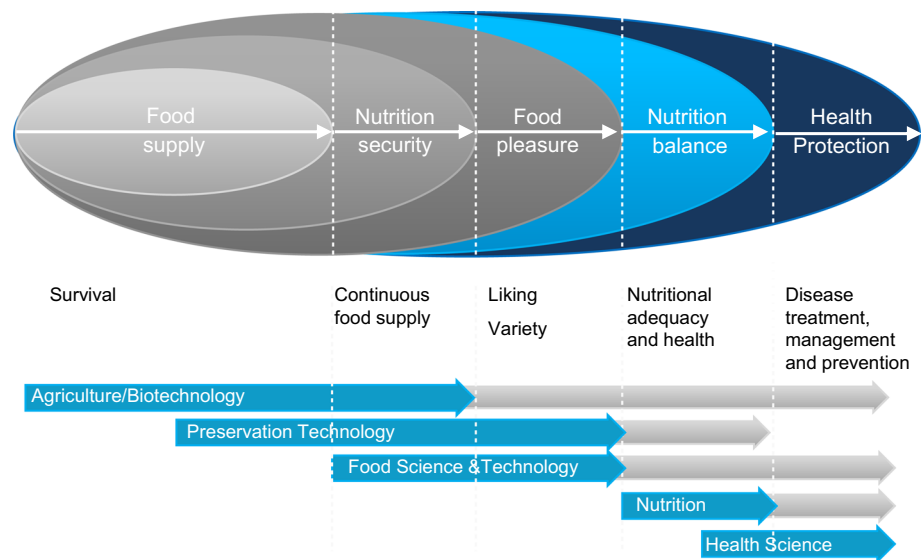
Food supply

Nutrition security

Food pleasure

Nutrition balance

Health Protection

Survival

Continuous food supply

Liking

Variety

Nutritional adequacy and health

Disease treatment, management and prevention

Agriculture/Biotechnology

Preservation Technology

Food Science &Technology

Nutrition

Health Science